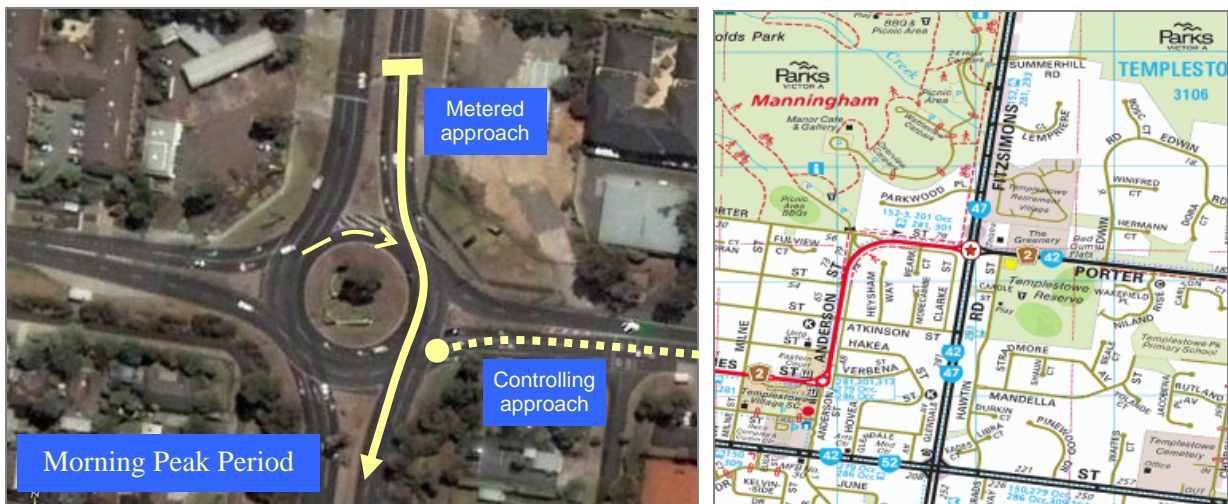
Metered approach

Controlling approach

Morning Peak Period

olds Park

Parks VICTORIA

Manningham

Parks VICTORIA

TEMPLESTO

3106

SUMMERHILL RD

FITZSIMONS

LEMPRIERE

EDWIN

PARKWOOD PL

WINIFRED

HERMANN

The Greenery

PORTER

FULVIEW

ANDERSON

HEYSHAM

CLARKE

WAKEFIELD

NILAND

ATKINSON

HAKEA

VERBENA

42

47

47

42

2

2

52

Templestowe Reserve

Templestowe Park Primary School

RUTLAND

MANDELLA

DURKIN

PINEWOOD

HAWTIN

MILNE

JUNE

KELVINSIDE

Templestowe Cemetery

ST

RD

CT